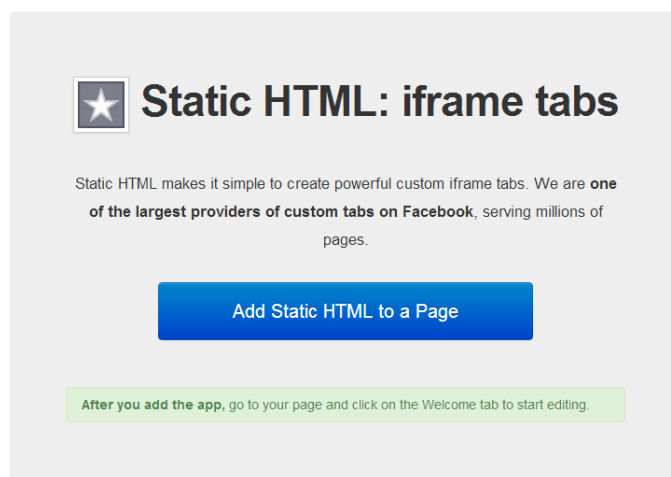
Static HTML: iframe tabs

Static HTML makes it simple to create powerful custom iframe tabs. We are one of the largest providers of custom tabs on Facebook, serving millions of pages.

Add Static HTML to a Page

After you add the app, go to your page and click on the Welcome tab to start editing.